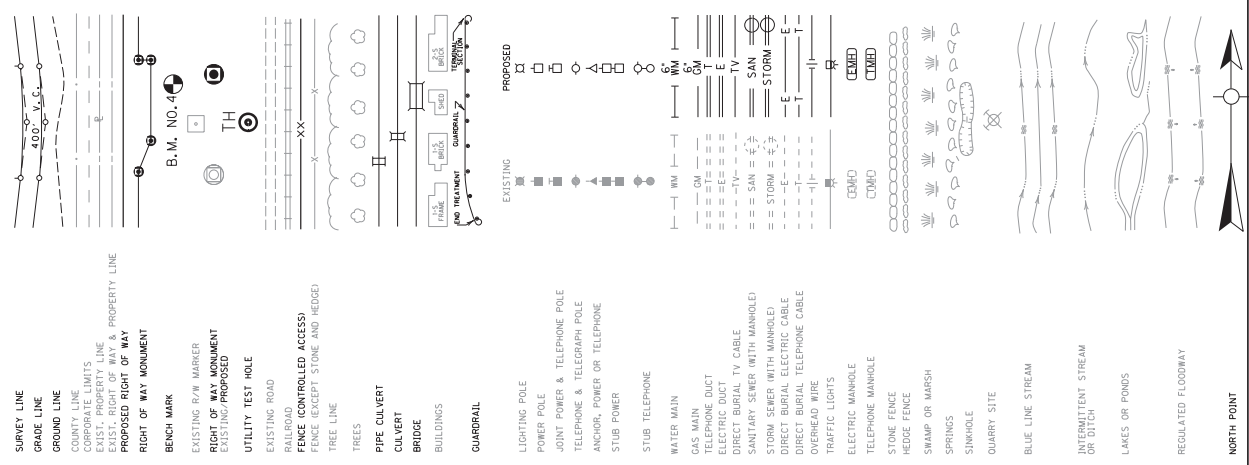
SURVEY LINE
GRADE LINE
GROUND LINE
COUNTY LINE
CORPORATE LIMITS
EXIST. PROPERTY LINE
EXIST. RIGHT OF WAY & PROPERTY LINE
PROPOSED RIGHT OF WAY
RIGHT OF WAY MONUMENT
BENCH MARK
EXISTING R/W MARKER
RIGHT OF WAY MONUMENT
EXISTING-PROPOSED
UTILITY TEST HOLE
EXISTING ROAD
RAILROAD
FENCE (CONTROLLED ACCESS)
FENCE (EXCEPT STONE AND HEDGE)
TREE LINE
TREES
PIPE CULVERT
CULVERT
BRIDGE
BUILDINGS
GUARDRAIL
LIGHTING POLE
POWER POLE
JOINT POWER & TELEPHONE POLE
TELEPHONE & TELEGRAPH POLE
ANCHOR, POWER OR TELEPHONE
STUB POWER
STUB TELEPHONE
WATER MAIN
GAS MAIN
TELEPHONE DUCT
ELECTRIC DUCT
DIRECT BURIAL TV CABLE
SANITARY SEWER (WITH MANHOLE)
STORM SEWER (WITH MANHOLE)
DIRECT BURIAL ELECTRIC CABLE
DIRECT BURIAL TELEPHONE CABLE
OVERHEAD WIRE
TRAFFIC LIGHTS
ELECTRIC MANHOLE
TELEPHONE MANHOLE
STONE FENCE
HEDGE FENCE
SWAMP OR MARSH
SPRINGS
SINKHOLE
QUARRY SITE
BLUE LINE STREAM
INTERMITTENT STREAM OR DITCH
LAKES OR PONDS
REGULATED FLOODWAY
NORTH POINT

400' V.C.
℄
B.M. NO.4
TH
1-S FRAME
2-S BRICK
SHED
2-S BRICK
TERMINAL SECTION
END TREATMENT
GUARDRAIL
EXISTING
PROPOSED
WM
6" WM
GM
6" GM
T
E
TV
SAN
STORM
E
T
EMH
TMH